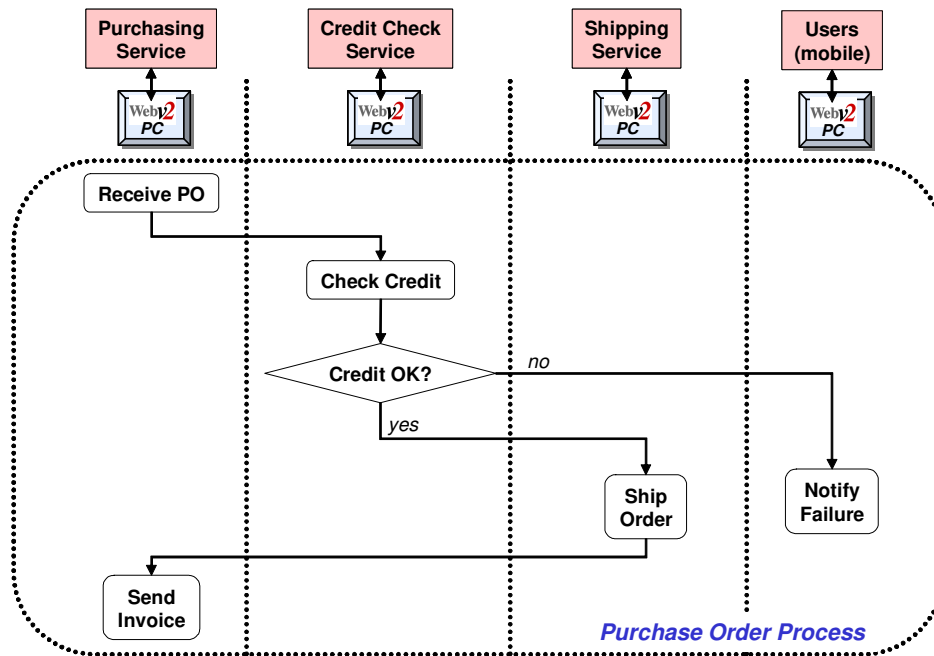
Purchasing Service

Credit Check Service

Shipping Service

Users (mobile)

Webv2 PC

Webv2 PC

Webv2 PC

Webv2 PC

Receive PO

Check Credit

Credit OK?

no

yes

Ship Order

Notify Failure

Send Invoice

Purchase Order Process